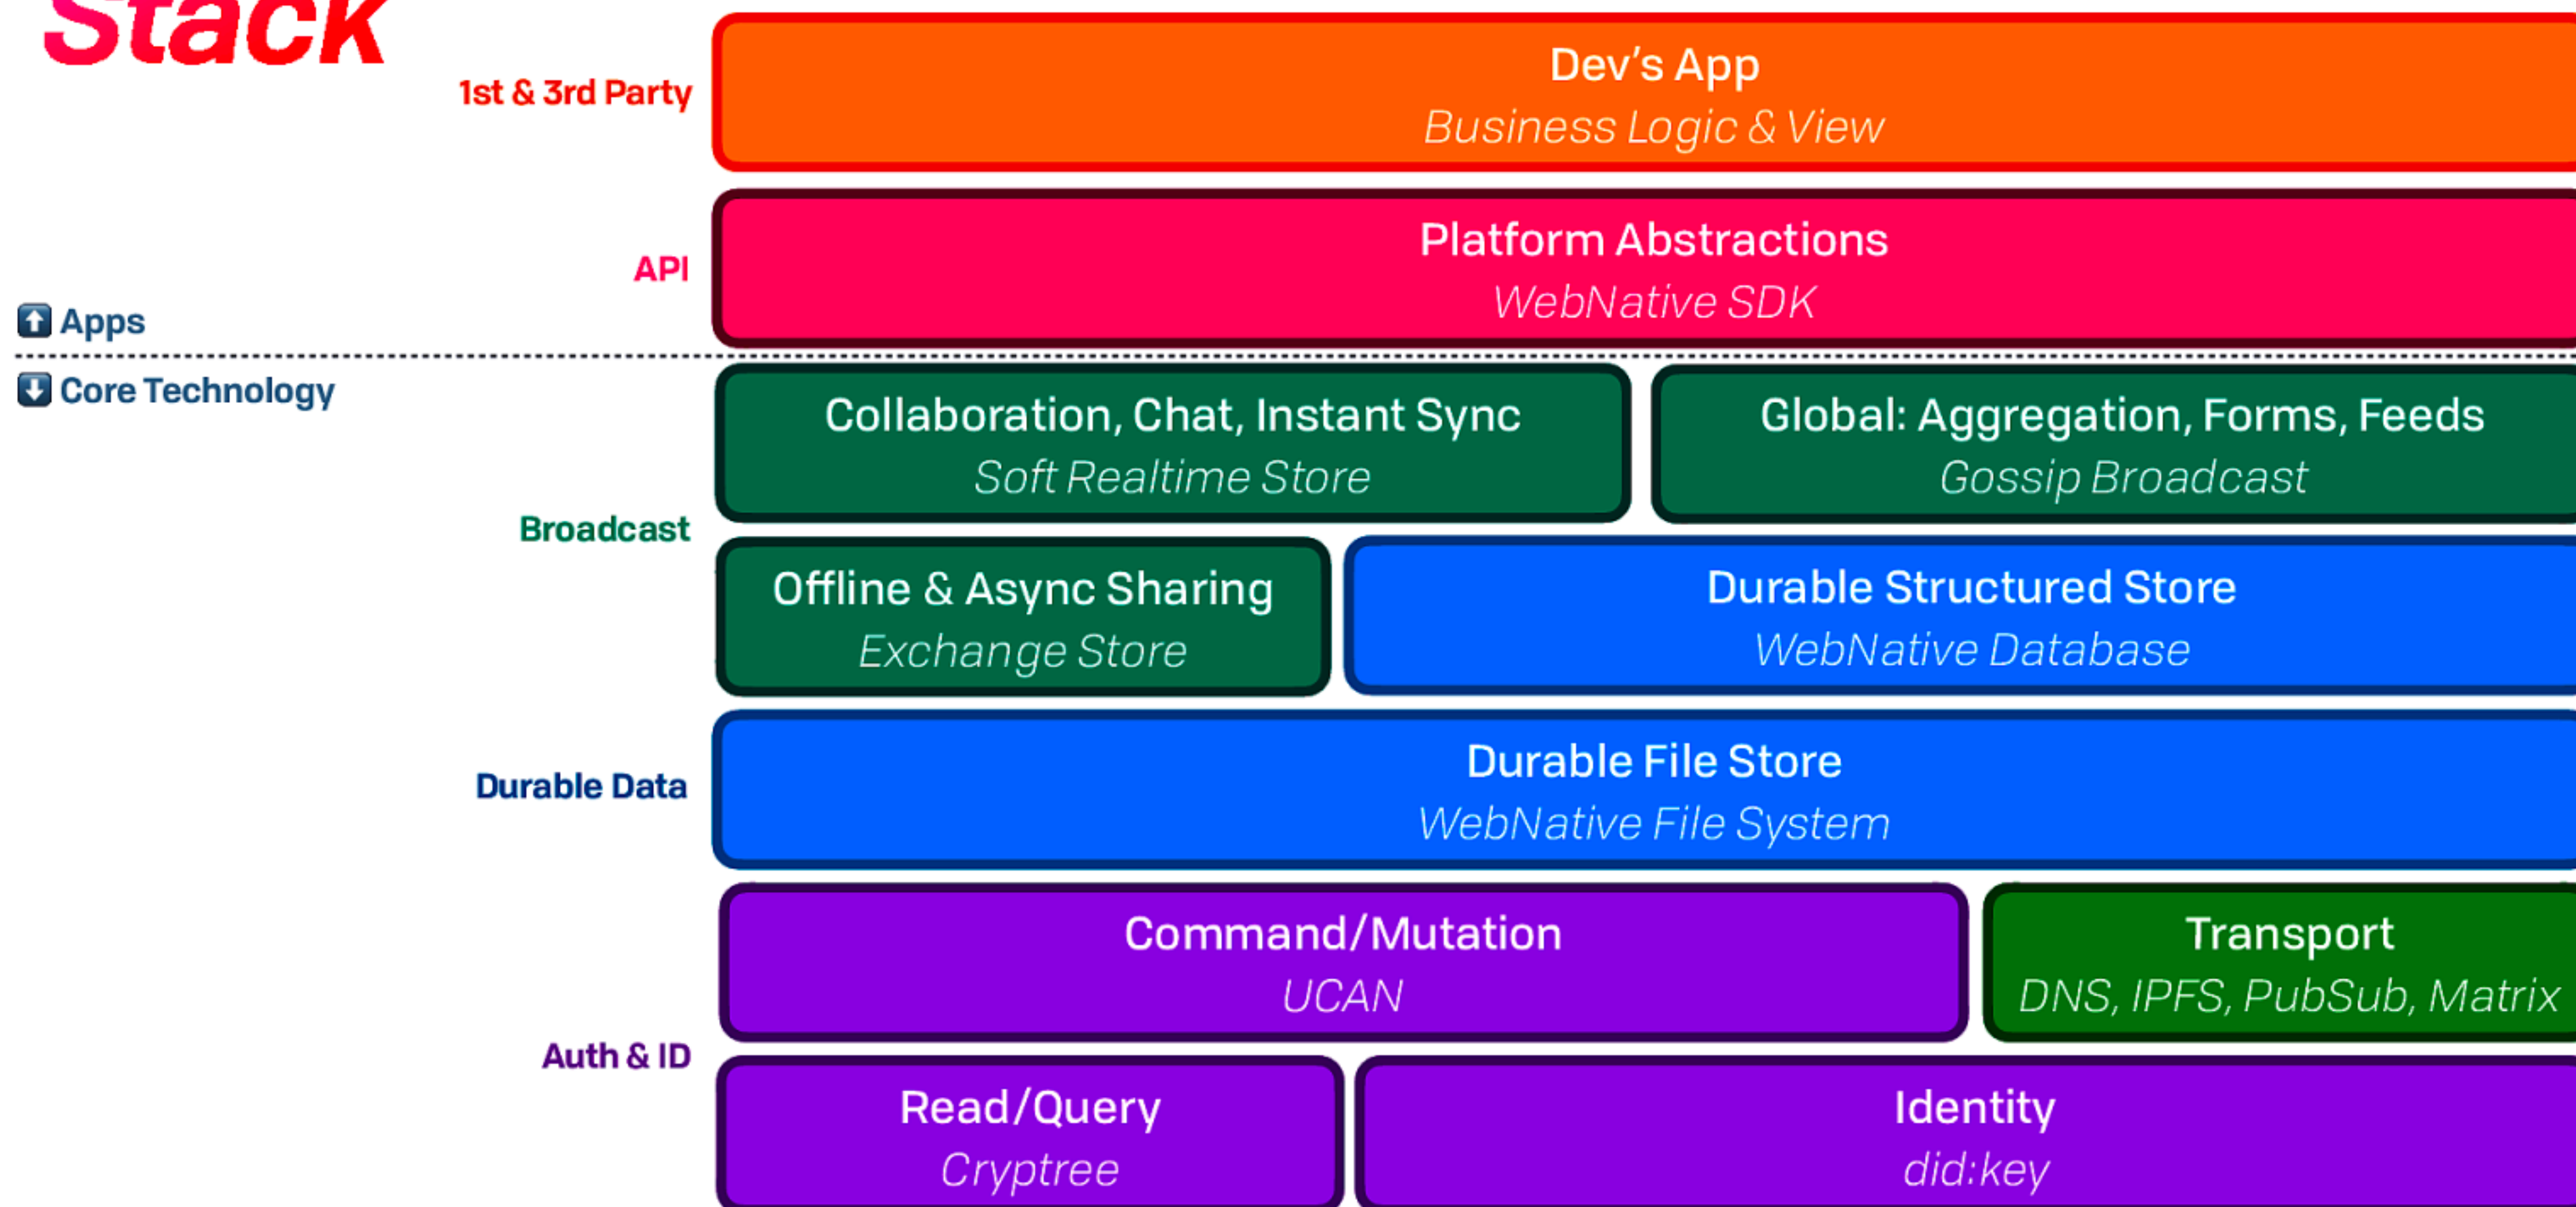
Stack

1st & 3rd Party

Dev's App
Business Logic & View

API

Platform Abstractions
WebNative SDK

Apps

Core Technology

Collaboration, Chat, Instant Sync
Soft Realtime Store

Global: Aggregation, Forms, Feeds
Gossip Broadcast

Broadcast

Offline & Async Sharing
Exchange Store

Durable Structured Store
WebNative Database

Durable Data

Durable File Store
WebNative File System

Command/Mutation
UCAN

Transport
DNS, IPFS, PubSub, Matrix

Auth & ID

Read/Query
Cryptree

Identity
did:key